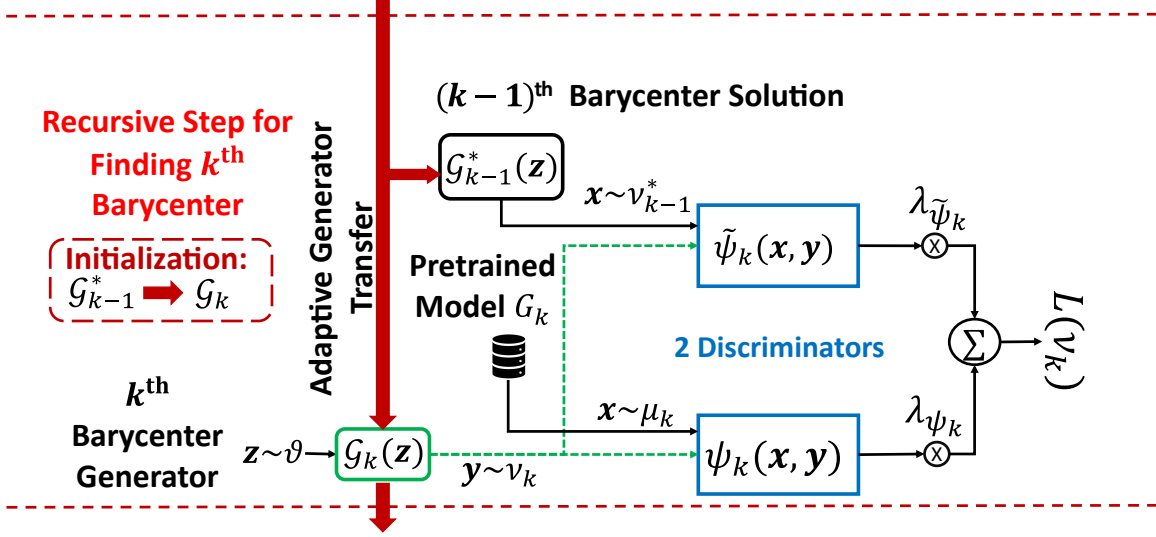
$(\boldsymbol{k-1})^{\text{th}}$ Barycenter Solution

Recursive Step for Finding $\boldsymbol{k}^{\text{th}}$ Barycenter

Initialization:
$\mathcal{G}_{k-1}^{*} \Rightarrow \mathcal{G}_{k}$

Adaptive Generator Transfer

$\mathcal{G}_{k-1}^{*}(\boldsymbol{z})$

$\boldsymbol{x}\sim\nu_{k-1}^{*}$

$\tilde{\psi}_{k}(\boldsymbol{x},\boldsymbol{y})$

$\lambda_{\tilde{\psi}_k}$

Pretrained Model $G_k$

2 Discriminators

$\Sigma$

$L(\nu_k)$

$\boldsymbol{k}^{\text{th}}$ Barycenter Generator

$\boldsymbol{z}\sim\vartheta$

$\mathcal{G}_{k}(\boldsymbol{z})$

$\boldsymbol{x}\sim\mu_k$

$\boldsymbol{y}\sim\nu_k$

$\psi_{k}(\boldsymbol{x},\boldsymbol{y})$

$\lambda_{\psi_k}$